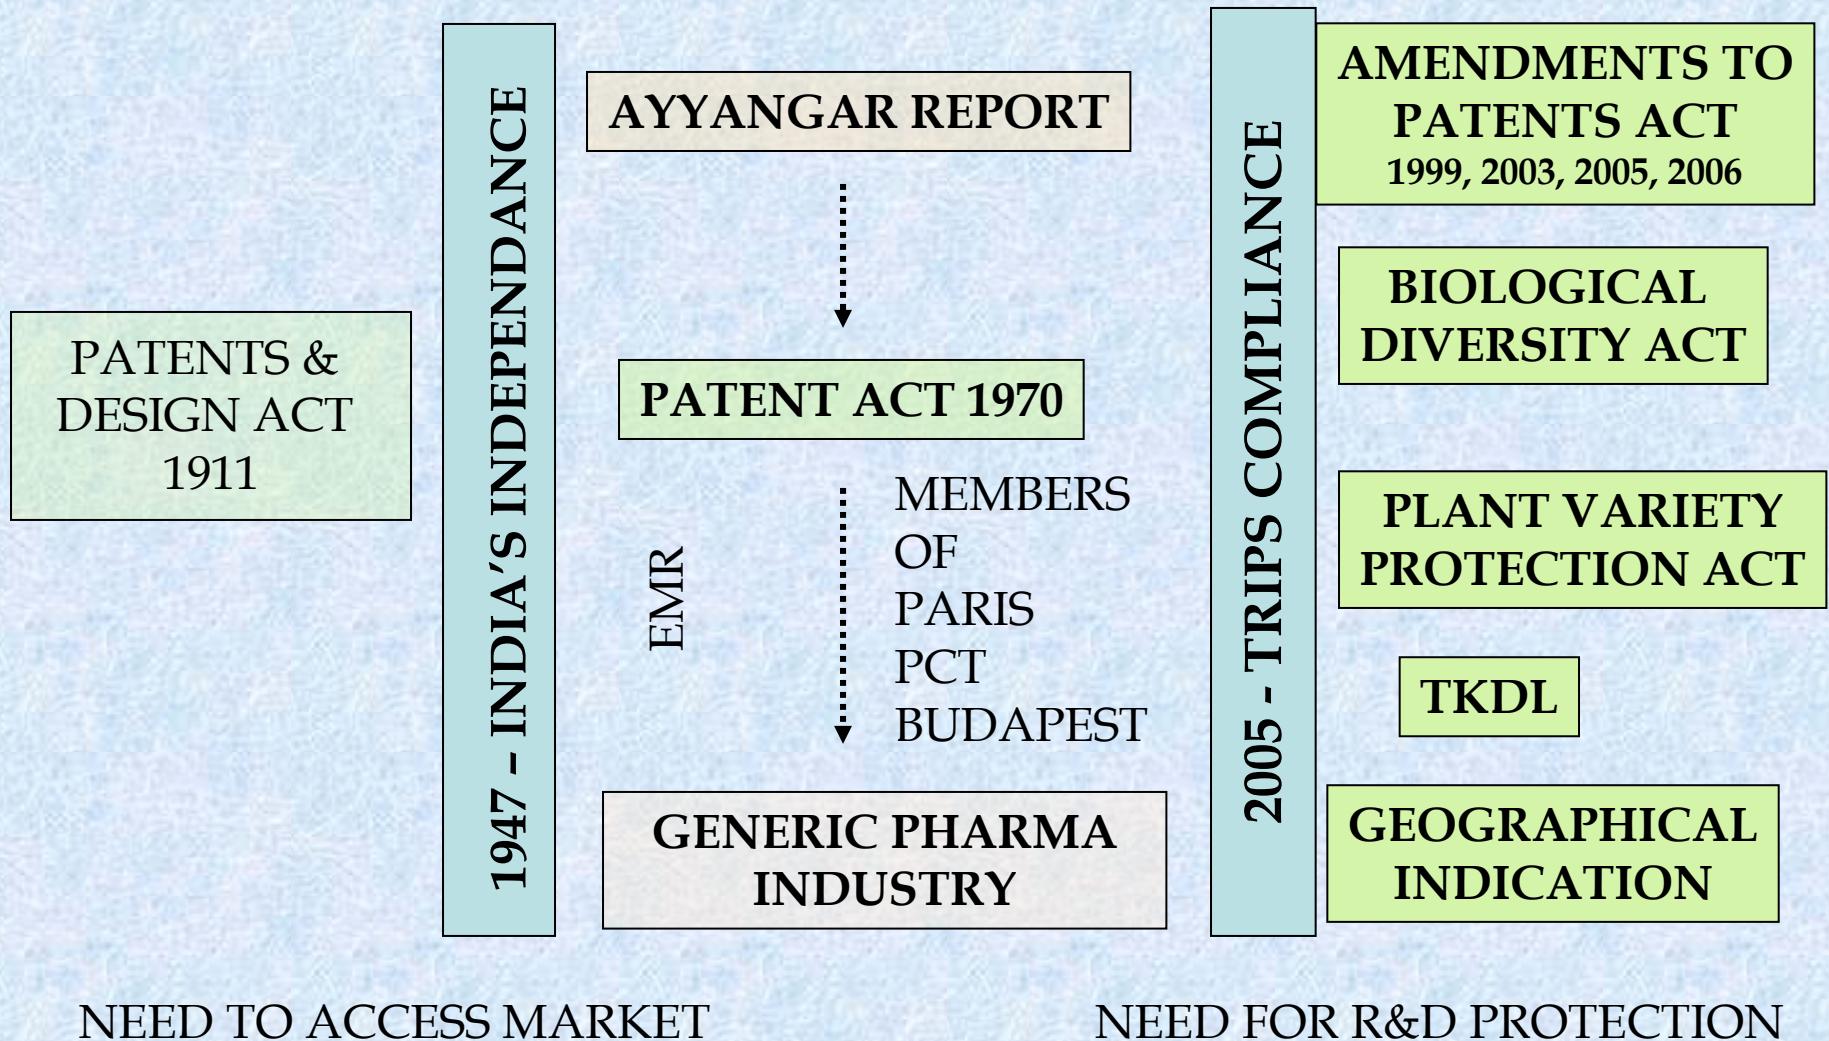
PATENTS & DESIGN ACT 1911

1947 – INDIA'S INDEPENDANCE

AYYANGAR REPORT

PATENT ACT 1970

EMR

MEMBERS
OF
PARIS
PCT
BUDAPEST

GENERIC PHARMA INDUSTRY

2005 - TRIPS COMPLIANCE

AMENDMENTS TO PATENTS ACT
1999, 2003, 2005, 2006

BIOLOGICAL DIVERSITY ACT

PLANT VARIETY PROTECTION ACT

TKDL

GEOGRAPHICAL INDICATION

NEED TO ACCESS MARKET

NEED FOR R&D PROTECTION